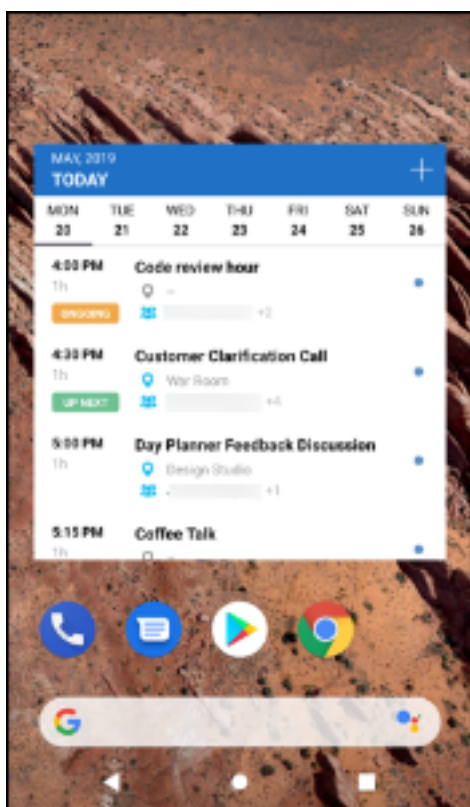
MAY, 2019
TODAY
+

| MON | TUE | WED | THU | FRI | SAT | SUN |
|---|---|---|---|---|---|---|
| 20 | 21 | 22 | 23 | 24 | 25 | 26 |

4:00 PM
1h
ONGOING
Code review hour
–
+2

4:30 PM
1h
UP NEXT
Customer Clarification Call
War Room
+4

5:00 PM
1h
Day Planner Feedback Discussion
Design Studio
+1

5:15 PM
1h
Coffee Talk

G